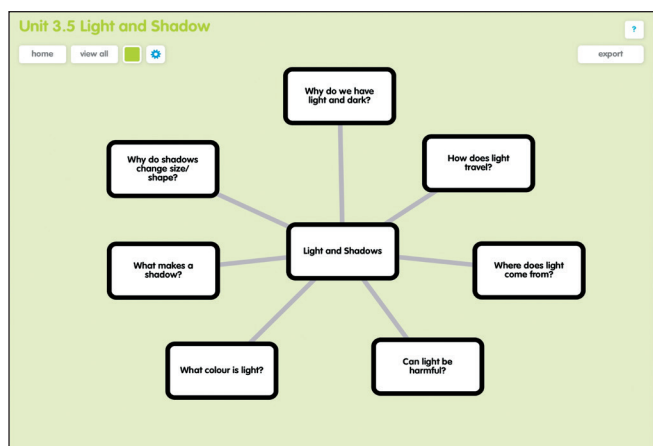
Unit 3.5 Light and Shadow

?

home

view all

export

Why do we have light and dark?

Why do shadows change size/ shape?

How does light travel?

Light and Shadows

What makes a shadow?

Where does light come from?

What colour is light?

Can light be harmful?